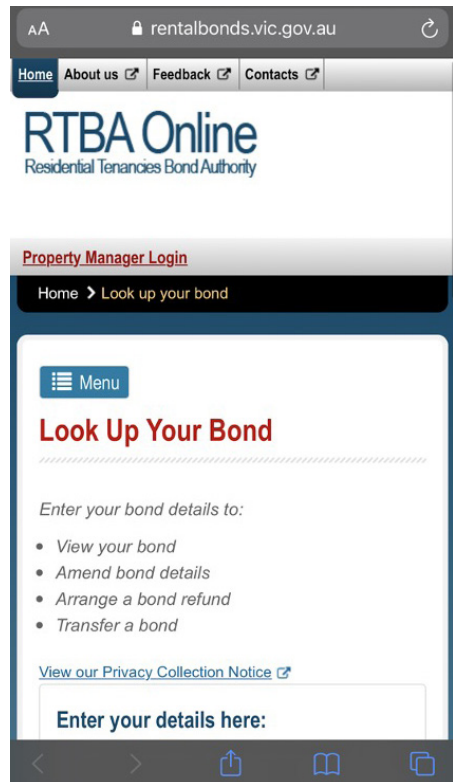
AA rentalbonds.vic.gov.au

Home About us Feedback Contacts

RTBA Online
Residential Tenancies Bond Authority

Property Manager Login

Home > Look up your bond

Menu

Look Up Your Bond

Enter your bond details to:

- View your bond
- Amend bond details
- Arrange a bond refund
- Transfer a bond

View our Privacy Collection Notice

Enter your details here: